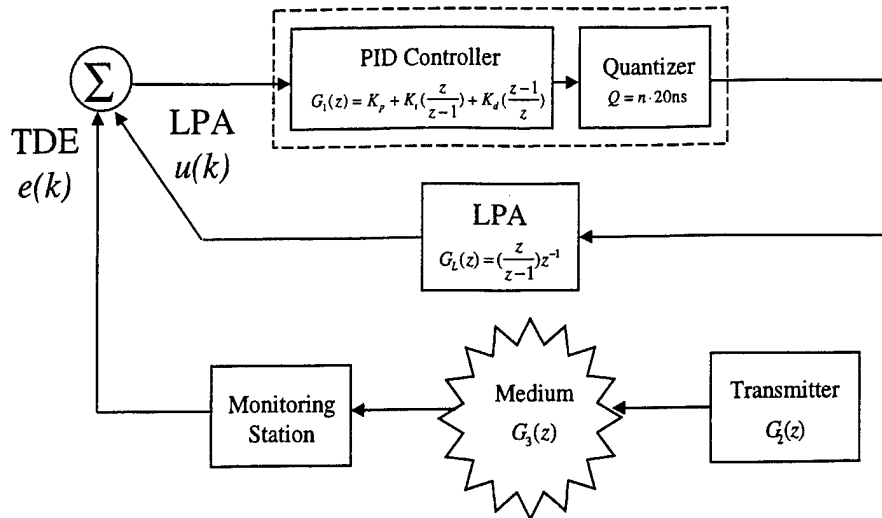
$\sum$

PID Controller

$G_1(z) = K_p + K_i(\frac{z}{z-1}) + K_d(\frac{z-1}{z})$

Quantizer

$Q = n \cdot 20\text{ns}$

TDE

$e(k)$

LPA

$u(k)$

LPA

$G_L(z) = (\frac{z}{z-1})z^{-1}$

Monitoring Station

Medium

$G_3(z)$

Transmitter

$G_2(z)$